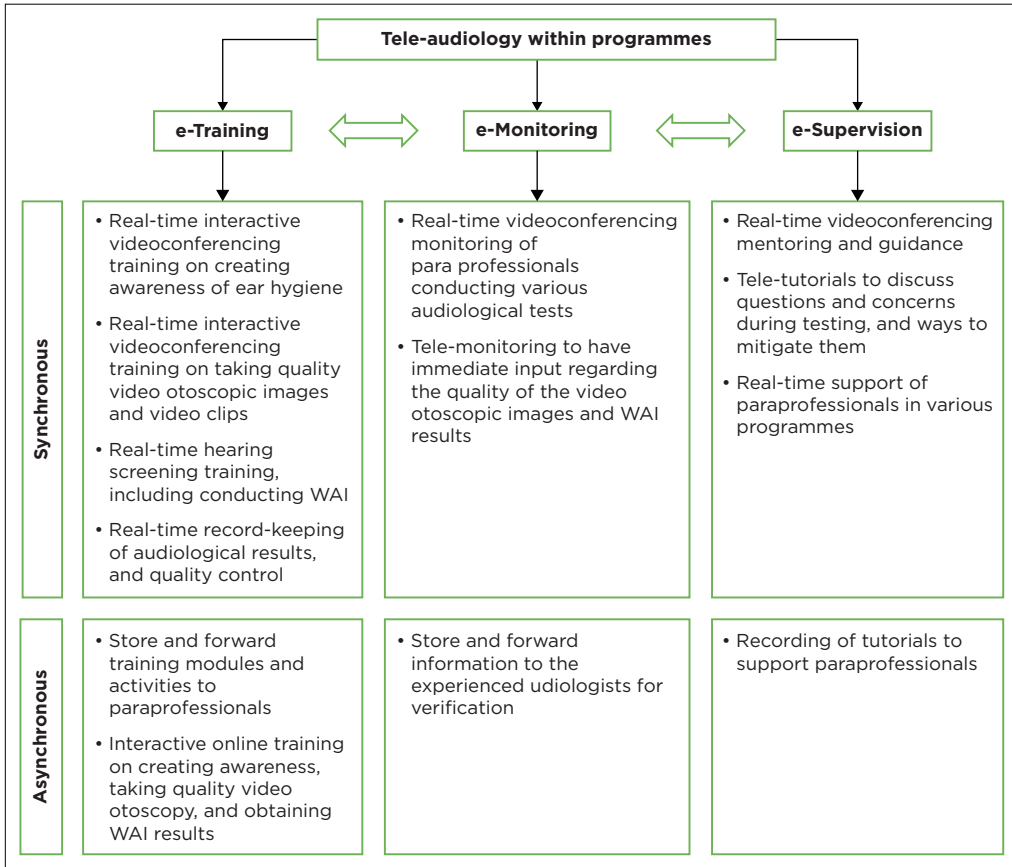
Tele-audiology within programmes

e-Training

e-Monitoring

e-Supervision

Synchronous

• Real-time interactive videoconferencing training on creating awareness of ear hygiene
• Real-time interactive videoconferencing training on taking quality video otoscopic images and video clips
• Real-time hearing screening training, including conducting WAI
• Real-time record-keeping of audiological results, and quality control

• Real-time videoconferencing monitoring of para professionals conducting various audiological tests
• Tele-monitoring to have immediate input regarding the quality of the video otoscopic images and WAI results

• Real-time videoconferencing mentoring and guidance
• Tele-tutorials to discuss questions and concerns during testing, and ways to mitigate them
• Real-time support of paraprofessionals in various programmes

Asynchronous

• Store and forward training modules and activities to paraprofessionals
• Interactive online training on creating awareness, taking quality video otoscopy, and obtaining WAI results

• Store and forward information to the experienced udiologists for verification

• Recording of tutorials to support paraprofessionals